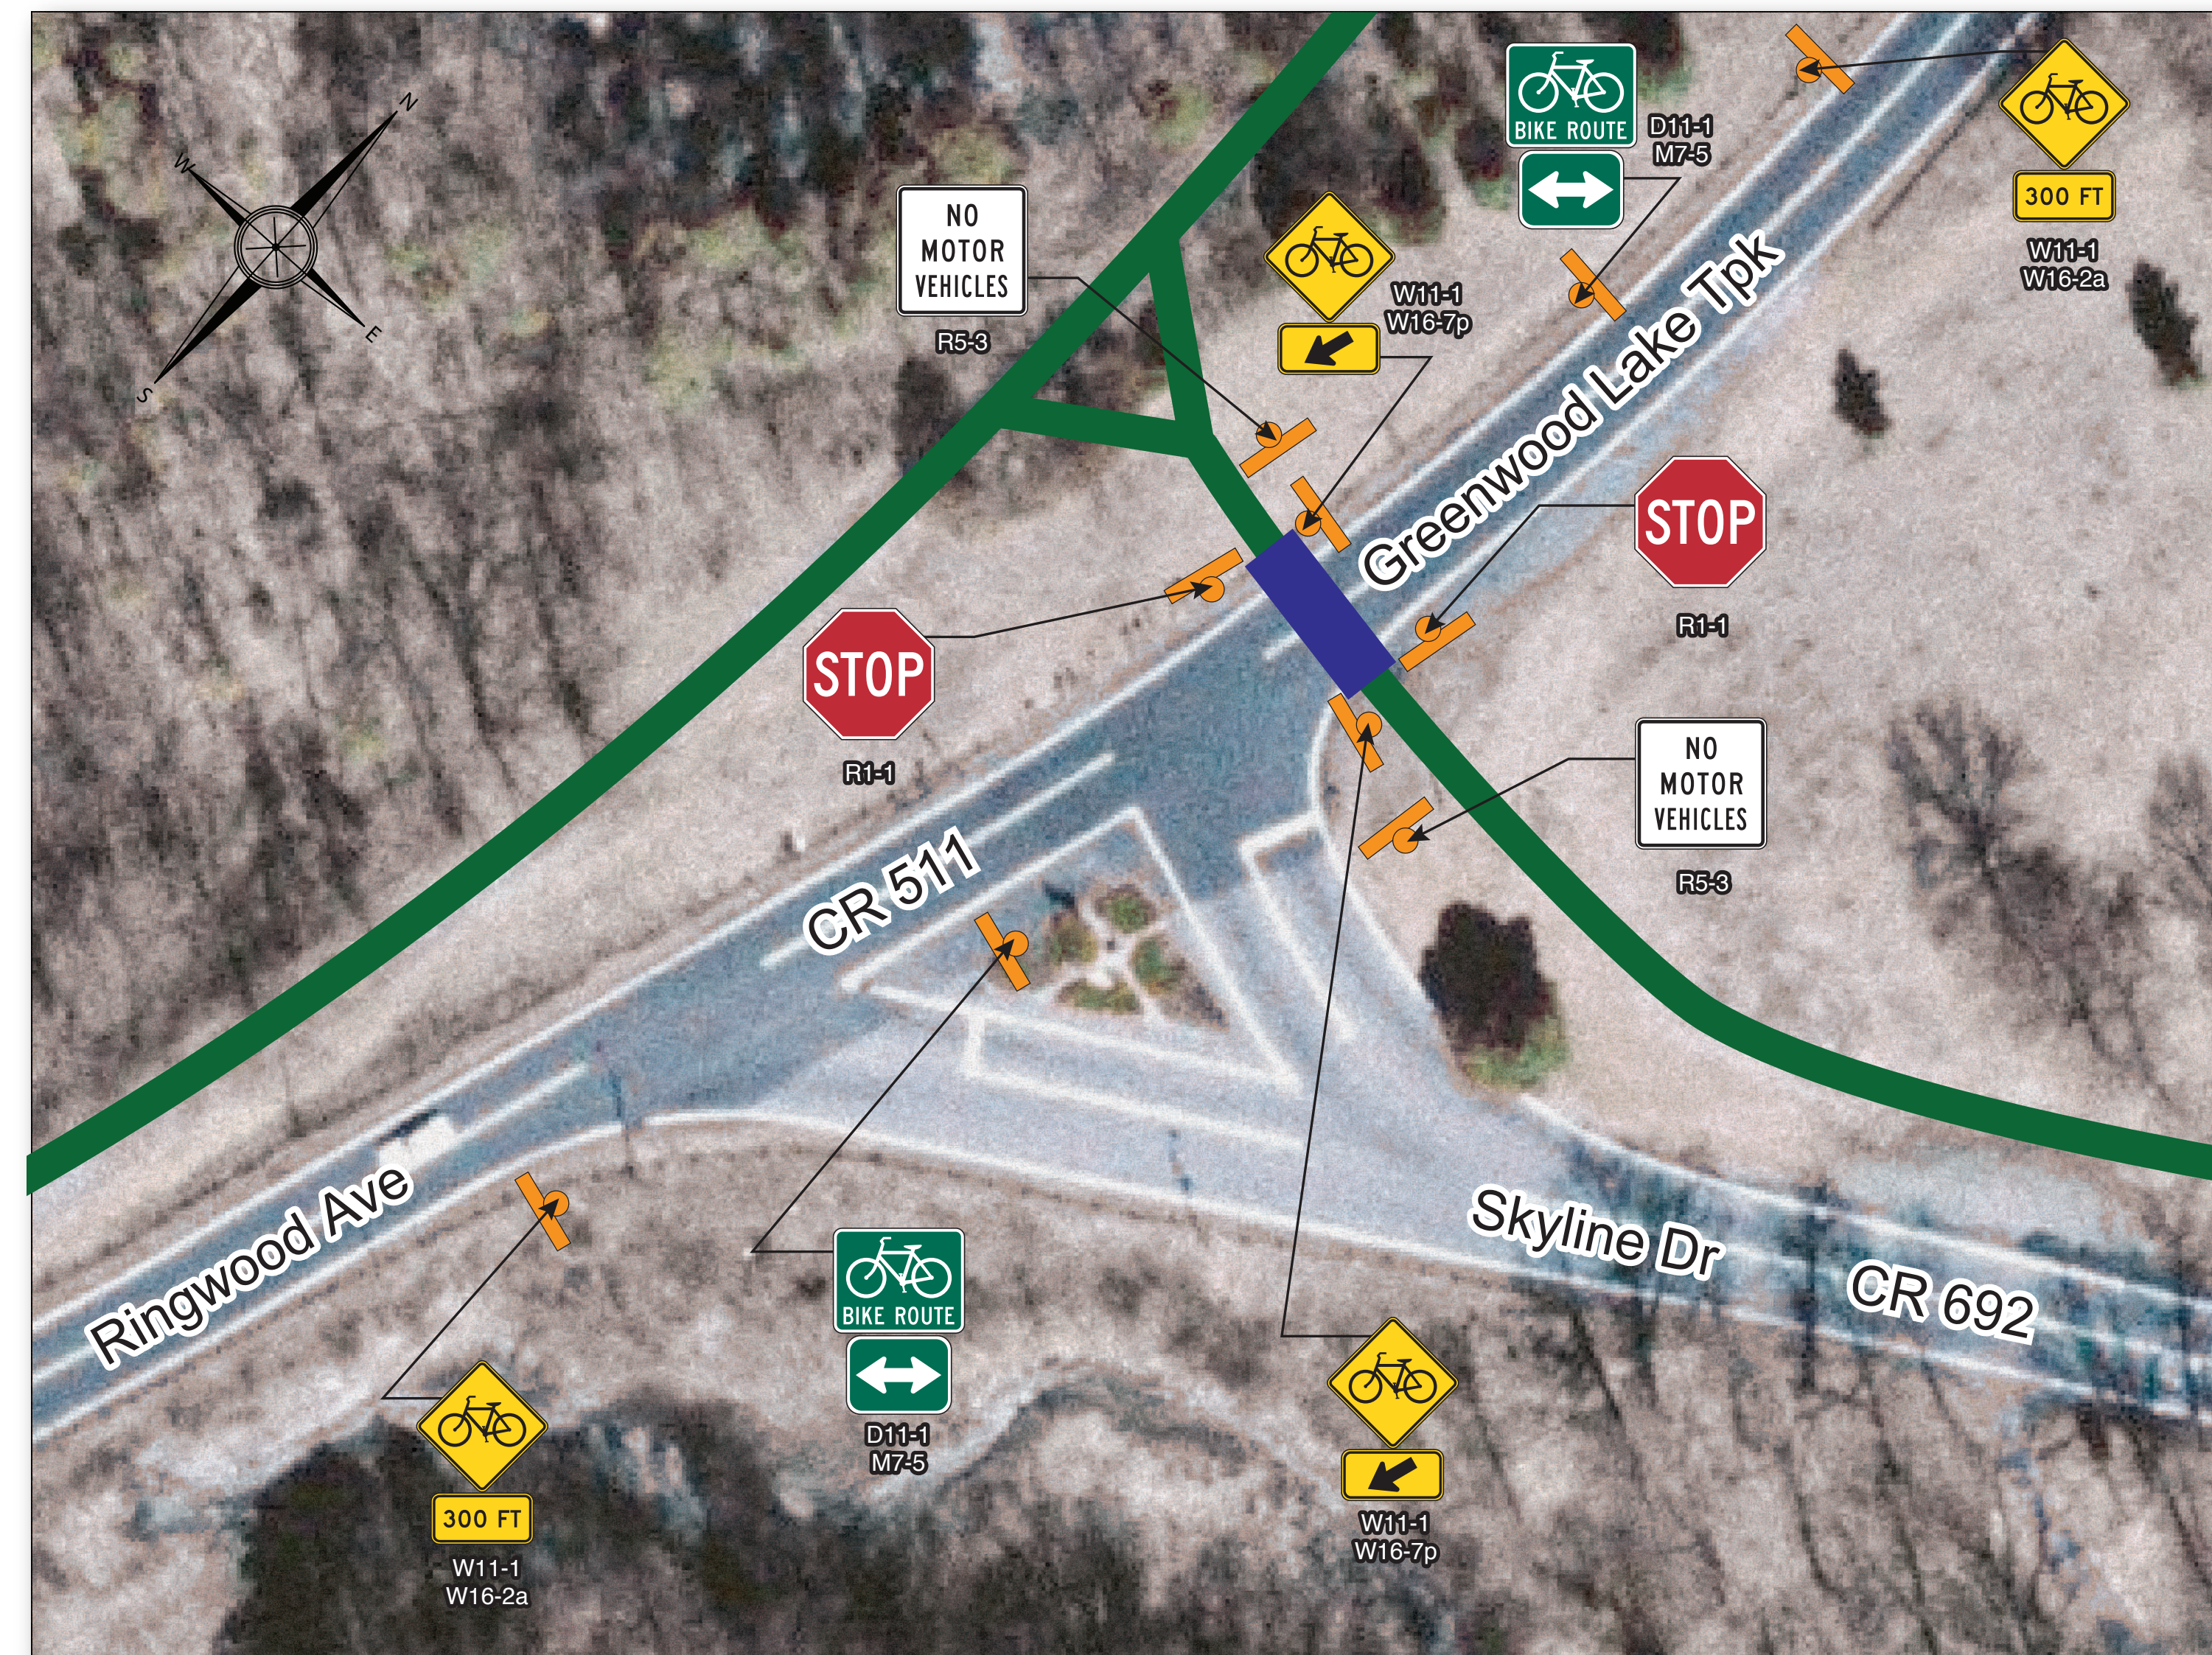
N
W
E
S

NO MOTOR VEHICLES
R5-3

BIKE ROUTE
D11-1
M7-5

W11-1
W16-7p

300 FT
W11-1
W16-2a

Greenwood Lake Tpk

STOP
R1-1

STOP
R1-1

NO MOTOR VEHICLES
R5-3

CR 511

Ringwood Ave

Skyline Dr

CR 692

BIKE ROUTE
D11-1
M7-5

300 FT
W11-1
W16-2a

W11-1
W16-7p